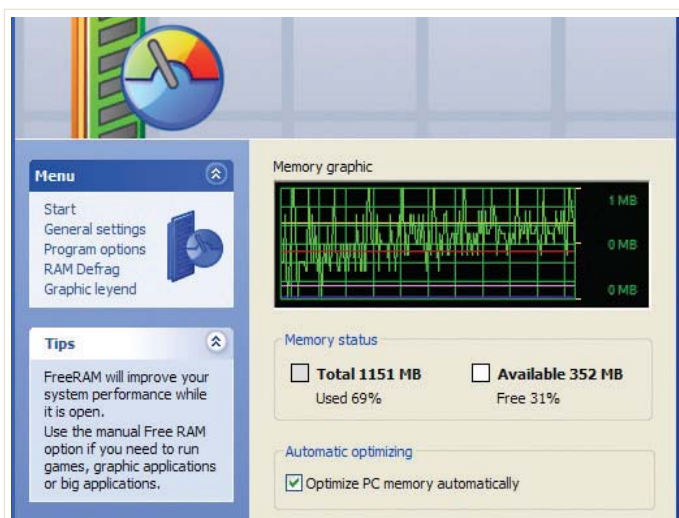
Menu

Start
General settings
Program options
RAM Defrag
Graphic leyend

Tips

FreeRAM will improve your system performance while it is open.
Use the manual Free RAM option if you need to run games, graphic applications or big applications.

Memory graphic

1 MB
0 MB
0 MB

Memory status

Total 1151 MB
Used 69%

Available 352 MB
Free 31%

Automatic optimizing

Optimize PC memory automatically